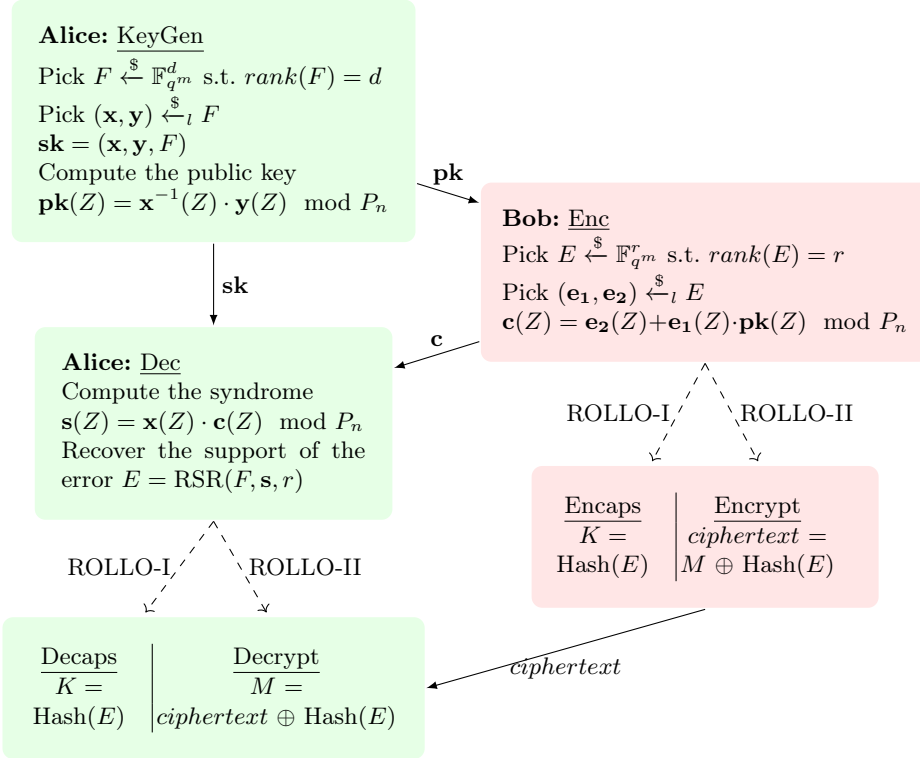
**Alice:** KeyGen
Pick $F \xleftarrow{\$} \mathbb{F}_{q^m}^d$ s.t. $rank(F) = d$
Pick $(\mathbf{x}, \mathbf{y}) \xleftarrow{\$}_l F$
$\mathbf{sk} = (\mathbf{x}, \mathbf{y}, F)$
Compute the public key
$\mathbf{pk}(Z) = \mathbf{x}^{-1}(Z) \cdot \mathbf{y}(Z) \mod P_n$

**pk**

**Bob:** Enc
Pick $E \xleftarrow{\$} \mathbb{F}_{q^m}^r$ s.t. $rank(E) = r$
Pick $(\mathbf{e_1}, \mathbf{e_2}) \xleftarrow{\$}_l E$
$\mathbf{c}(Z) = \mathbf{e_2}(Z) + \mathbf{e_1}(Z) \cdot \mathbf{pk}(Z) \mod P_n$

**sk**

**c**

**Alice:** Dec
Compute the syndrome
$\mathbf{s}(Z) = \mathbf{x}(Z) \cdot \mathbf{c}(Z) \mod P_n$
Recover the support of the error $E = \mathrm{RSR}(F, \mathbf{s}, r)$

ROLLO-I ROLLO-II

| Encaps | Encrypt |
|---|---|
| $K =$ | $ciphertext =$ |
| $\mathrm{Hash}(E)$ | $M \oplus \mathrm{Hash}(E)$ |

ROLLO-I ROLLO-II

| Decaps | Decrypt |
|---|---|
| $K =$ | $M =$ |
| $\mathrm{Hash}(E)$ | $ciphertext \oplus \mathrm{Hash}(E)$ |

$ciphertext$